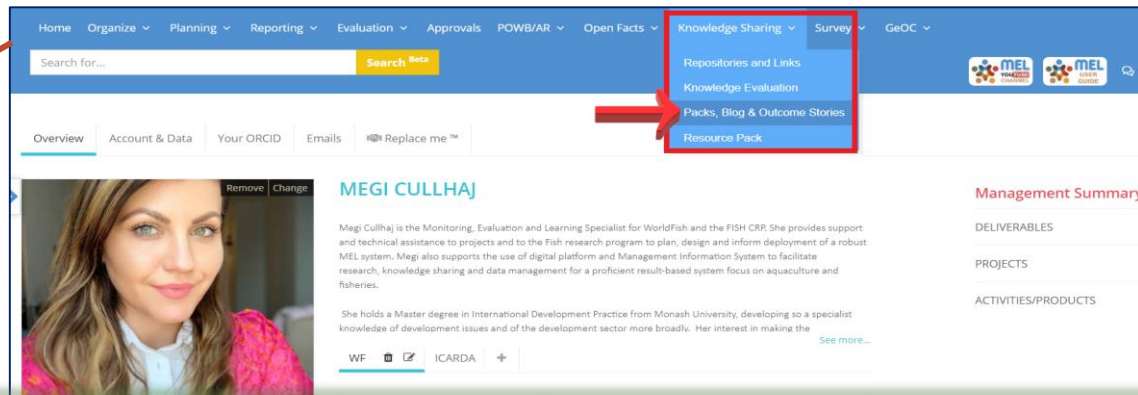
Home Organize Planning Reporting Evaluation Approvals POWB/AR Open Facts Knowledge Sharing Survey GeOC

Search for...

Search Beta

Repositories and Links
Knowledge Evaluation
Packs, Blog & Outcome Stories
Resource Pack

MEL YOUTUBE CHANNEL
MEL USER GUIDE

Overview Account & Data Your ORCID Emails Replace me ™

Remove Change

MEGI CULLHAJ

Megi Cullhaj is the Monitoring, Evaluation and Learning Specialist for WorldFish and the FISH CRP. She provides support and technical assistance to projects and to the Fish research program to plan, design and inform deployment of a robust MEL system. Megi also supports the use of digital platform and Management Information System to facilitate research, knowledge sharing and data management for a proficient result-based system focus on aquaculture and fisheries.

She holds a Master degree in International Development Practice from Monash University, developing so a specialist knowledge of development issues and of the development sector more broadly. Her interest in making the

See more...

WF ICARDA +

Management Summary

DELIVERABLES

PROJECTS

ACTIVITIES/PRODUCTS